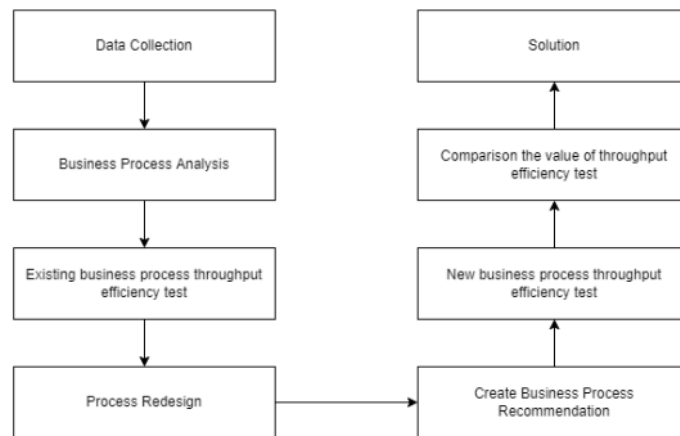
Data Collection

Business Process Analysis

Existing business process throughput efficiency test

Process Redesign

Create Business Process Recommendation

New business process throughput efficiency test

Comparison the value of throughput efficiency test

Solution